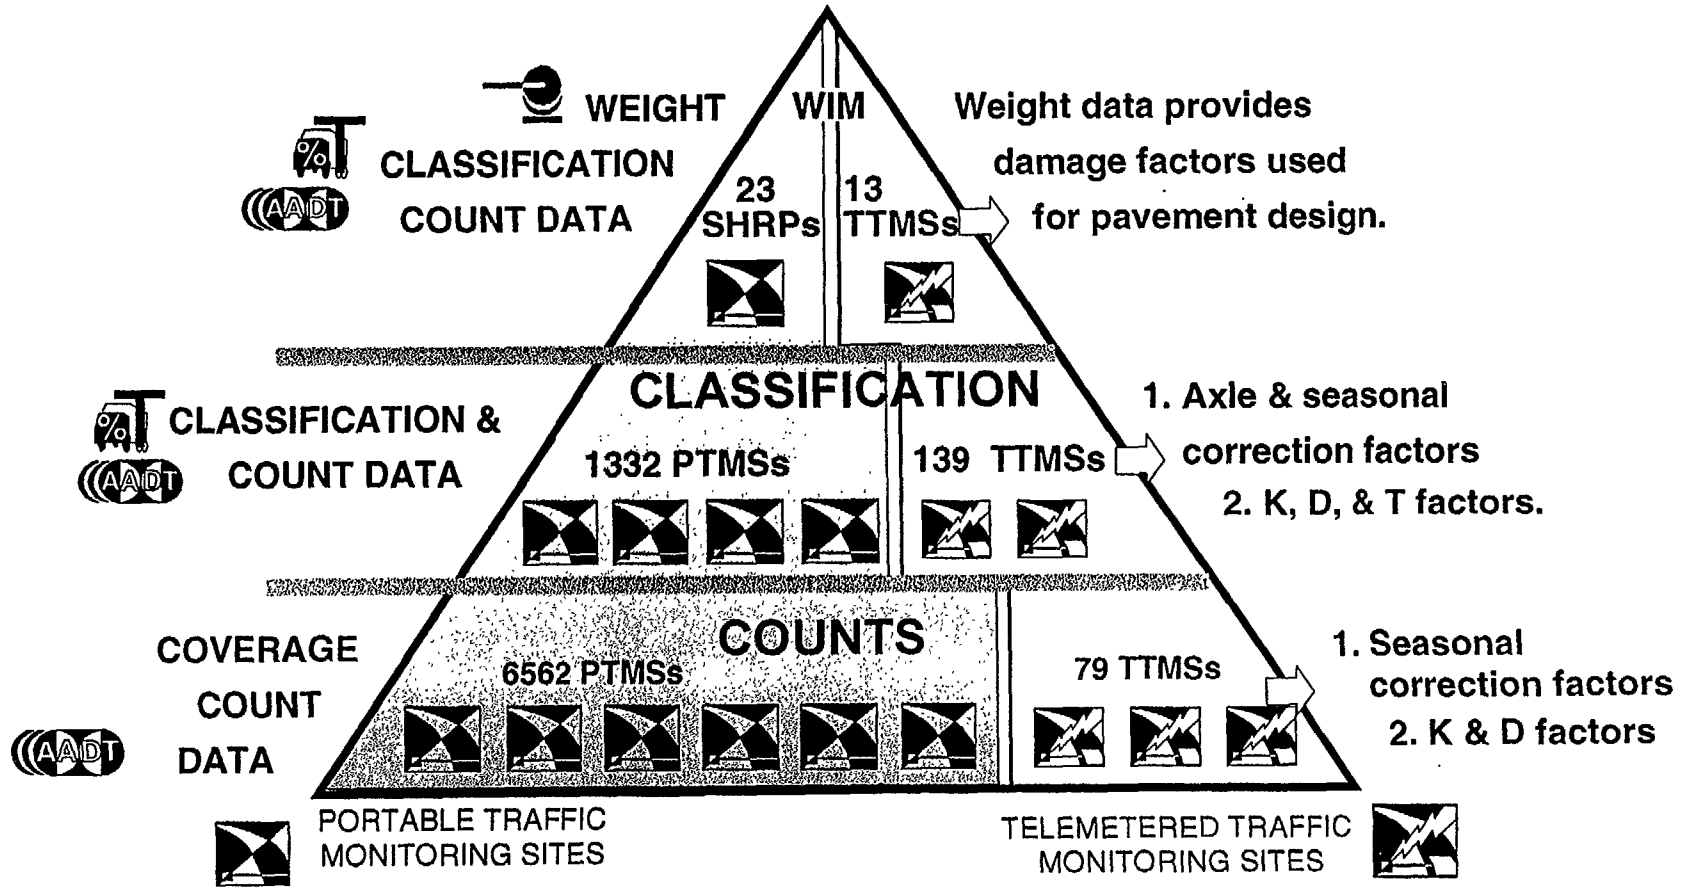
WEIGHT

CLASSIFICATION

AADT COUNT DATA

WIM

23 SHRPs

13 TTMSs

Weight data provides damage factors used for pavement design.

CLASSIFICATION

CLASSIFICATION &

AADT COUNT DATA

1332 PTMSs

139 TTMSs

1. Axle & seasonal correction factors
2. K, D, & T factors.

COUNTS

COVERAGE COUNT

AADT DATA

6562 PTMSs

79 TTMSs

1. Seasonal correction factors
2. K & D factors

PORTABLE TRAFFIC MONITORING SITES

TELEMETERED TRAFFIC MONITORING SITES